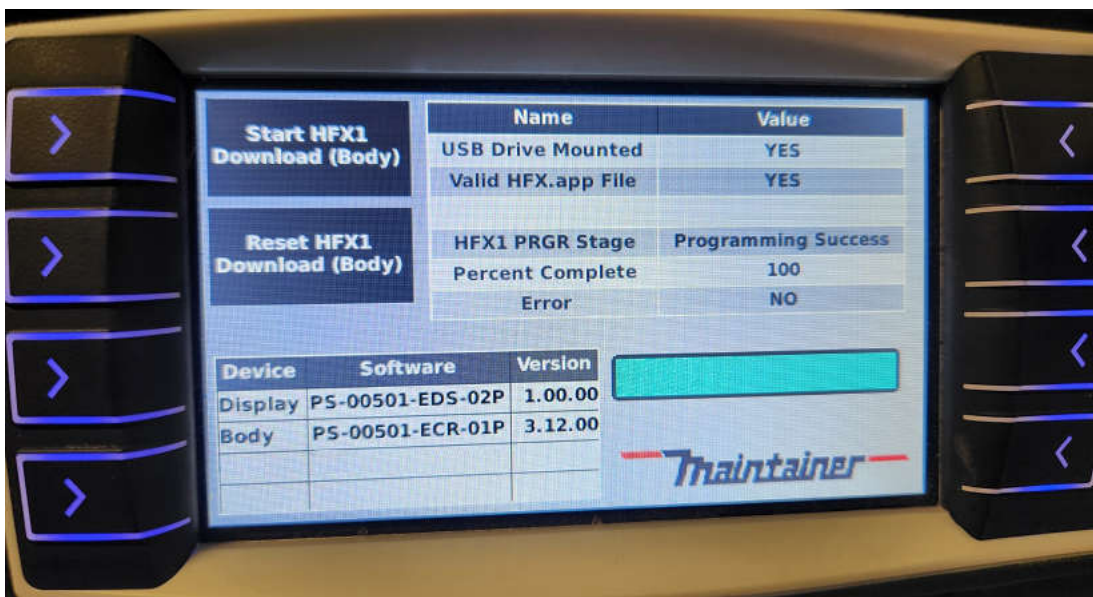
Start HFX1 Download (Body)

Reset HFX1 Download (Body)

| Name | Value |
|---|---|
| USB Drive Mounted | YES |
| Valid HFX.app File | YES |
| | |
| HFX1 PRGR Stage | Programming Success |
| Percent Complete | 100 |
| Error | NO |

| Device | Software | Version |
|---|---|---|
| Display | PS-00501-EDS-02P | 1.00.00 |
| Body | PS-00501-ECR-01P | 3.12.00 |
| | | |
| | | |

Maintainer